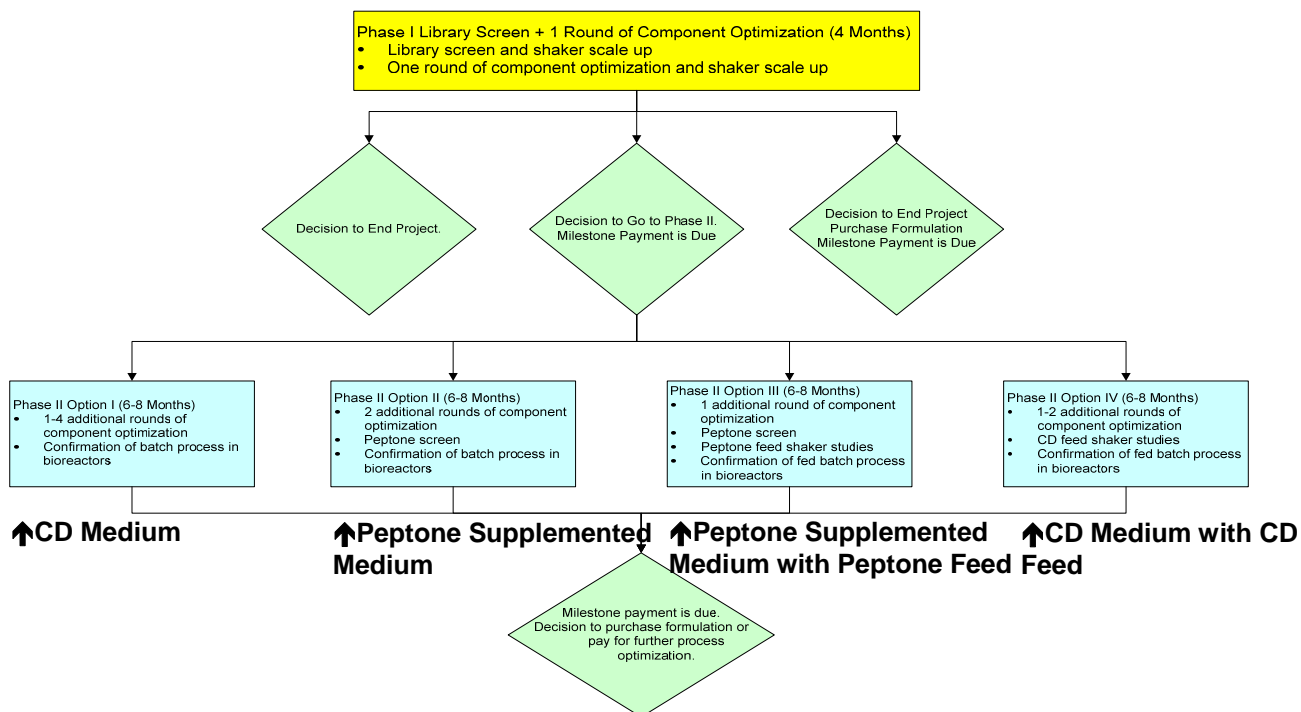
Phase I Library Screen + 1 Round of Component Optimization (4 Months)
• Library screen and shaker scale up
• One round of component optimization and shaker scale up

Decision to End Project.

Decision to Go to Phase II. Milestone Payment is Due

Decision to End Project Purchase Formulation Milestone Payment is Due

Phase II Option I (6-8 Months)
• 1-4 additional rounds of component optimization
• Confirmation of batch process in bioreactors

Phase II Option II (6-8 Months)
• 2 additional rounds of component optimization
• Peptone screen
• Confirmation of batch process in bioreactors

Phase II Option III (6-8 Months)
• 1 additional round of component optimization
• Peptone screen
• Peptone feed shaker studies
• Confirmation of fed batch process in bioreactors

Phase II Option IV (6-8 Months)
• 1-2 additional rounds of component optimization
• CD feed shaker studies
• Confirmation of fed batch process in bioreactors

↑CD Medium

↑Peptone Supplemented Medium

↑Peptone Supplemented Medium with Peptone Feed

↑CD Medium with CD Feed

Milestone payment is due. Decision to purchase formulation or pay for further process optimization.